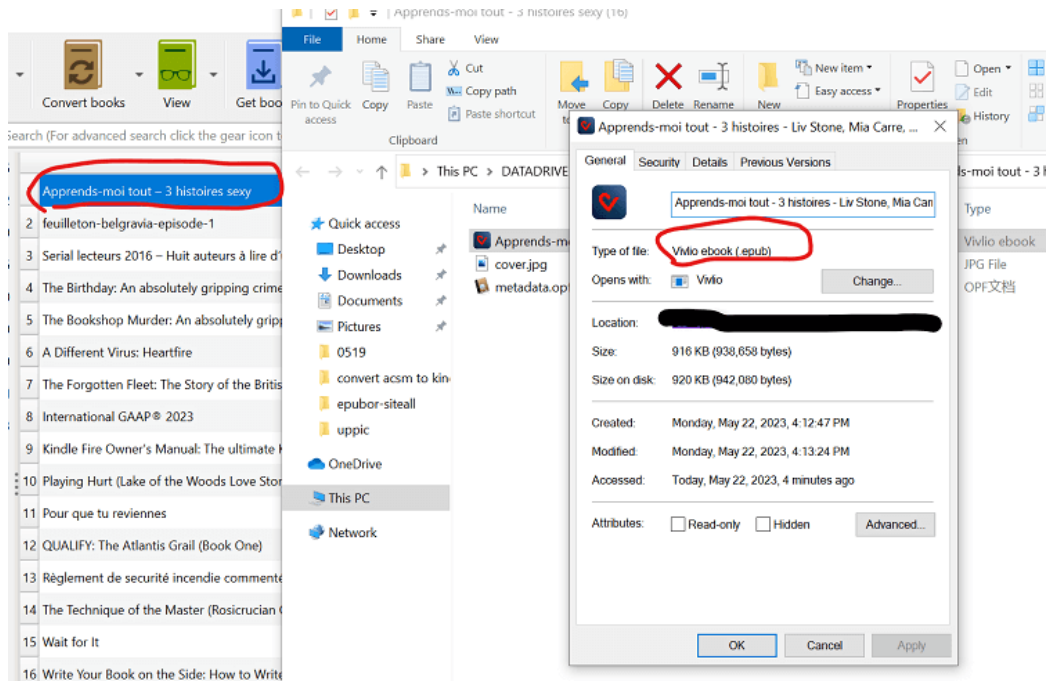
Convert books
View
Get boo
Search (For advanced search click the gear icon t

Apprends-moi tout – 3 histoires sexy
2 feuilleton-belgravia-episode-1
3 Serial lecteurs 2016 – Huit auteurs à lire d'
4 The Birthday: An absolutely gripping crime
5 The Bookshop Murder: An absolutely gripp
6 A Different Virus: Heartfire
7 The Forgotten Fleet: The Story of the Britis
8 International GAAP® 2023
9 Kindle Fire Owner's Manual: The ultimate K
10 Playing Hurt (Lake of the Woods Love Stor
11 Pour que tu reviennes
12 QUALIFY: The Atlantis Grail (Book One)
13 Règlement de securité incendie commenté
14 The Technique of the Master (Rosicrucian C
15 Wait for It
16 Write Your Book on the Side: How to Write

Apprends-moi tout - 3 histoires sexy (16)
File
Home
Share
View
Pin to Quick access
Copy
Paste
Cut
Copy path
Paste shortcut
Clipboard
Move to
Copy to
Delete
Rename
New
New item
Easy access
Properties
Open
Edit
History
This PC
DATADRIVE
Quick access
Desktop
Downloads
Documents
Pictures
0519
convert acsm to kin
epubor-siteall
uppic
OneDrive
This PC
Network
Name
Apprends-m
cover.jpg
metadata.opf
Type
Vivlio ebook
JPG File
OPF文档
des-moi tout - 3 h

Apprends-moi tout - 3 histoires - Liv Stone, Mia Carre, ...
General
Security
Details
Previous Versions
Apprends-moi tout - 3 histoires - Liv Stone, Mia Carr
Type of file: Vivlio ebook (.epub)
Opens with: Vivlio
Change...
Location:
Size: 916 KB (938,658 bytes)
Size on disk: 920 KB (942,080 bytes)
Created: Monday, May 22, 2023, 4:12:47 PM
Modified: Monday, May 22, 2023, 4:13:24 PM
Accessed: Today, May 22, 2023, 4 minutes ago
Attributes: Read-only Hidden
Advanced...
OK
Cancel
Apply